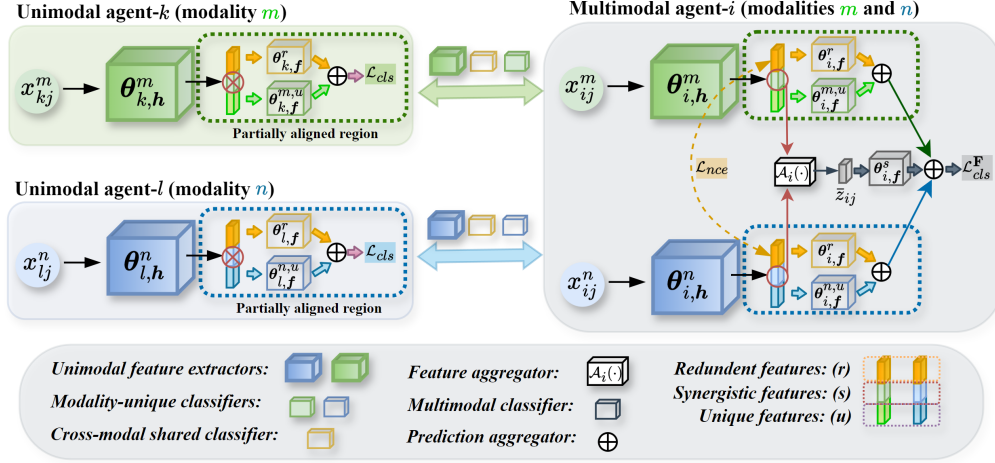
Unimodal agent-$k$ (modality $m$)

$x_{kj}^{m}$ $\boldsymbol{\theta}_{k,\boldsymbol{h}}^{m}$ $\boldsymbol{\theta}_{k,\boldsymbol{f}}^{r}$ $\boldsymbol{\theta}_{k,\boldsymbol{f}}^{m,u}$ $\mathcal{L}_{cls}$

Partially aligned region

Unimodal agent-$l$ (modality $n$)

$x_{lj}^{n}$ $\boldsymbol{\theta}_{l,\boldsymbol{h}}^{n}$ $\boldsymbol{\theta}_{l,\boldsymbol{f}}^{r}$ $\boldsymbol{\theta}_{l,\boldsymbol{f}}^{n,u}$ $\mathcal{L}_{cls}$

Partially aligned region

Multimodal agent-$i$ (modalities $m$ and $n$)

$x_{ij}^{m}$ $\boldsymbol{\theta}_{i,\boldsymbol{h}}^{m}$ $\boldsymbol{\theta}_{i,\boldsymbol{f}}^{r}$ $\boldsymbol{\theta}_{i,\boldsymbol{f}}^{m,u}$

$\mathcal{L}_{nce}$ $\mathcal{A}_i(\cdot)$ $\bar{z}_{ij}$ $\boldsymbol{\theta}_{i,\boldsymbol{f}}^{s}$ $\mathcal{L}_{cls}^{\mathbf{F}}$

$x_{ij}^{n}$ $\boldsymbol{\theta}_{i,\boldsymbol{h}}^{n}$ $\boldsymbol{\theta}_{i,\boldsymbol{f}}^{r}$ $\boldsymbol{\theta}_{i,\boldsymbol{f}}^{n,u}$

Unimodal feature extractors:
Modality-unique classifiers:
Cross-modal shared classifier:
Feature aggregator: $\mathcal{A}_i(\cdot)$
Multimodal classifier:
Prediction aggregator: $\oplus$
Redundent features: (r)
Synergistic features: (s)
Unique features: (u)